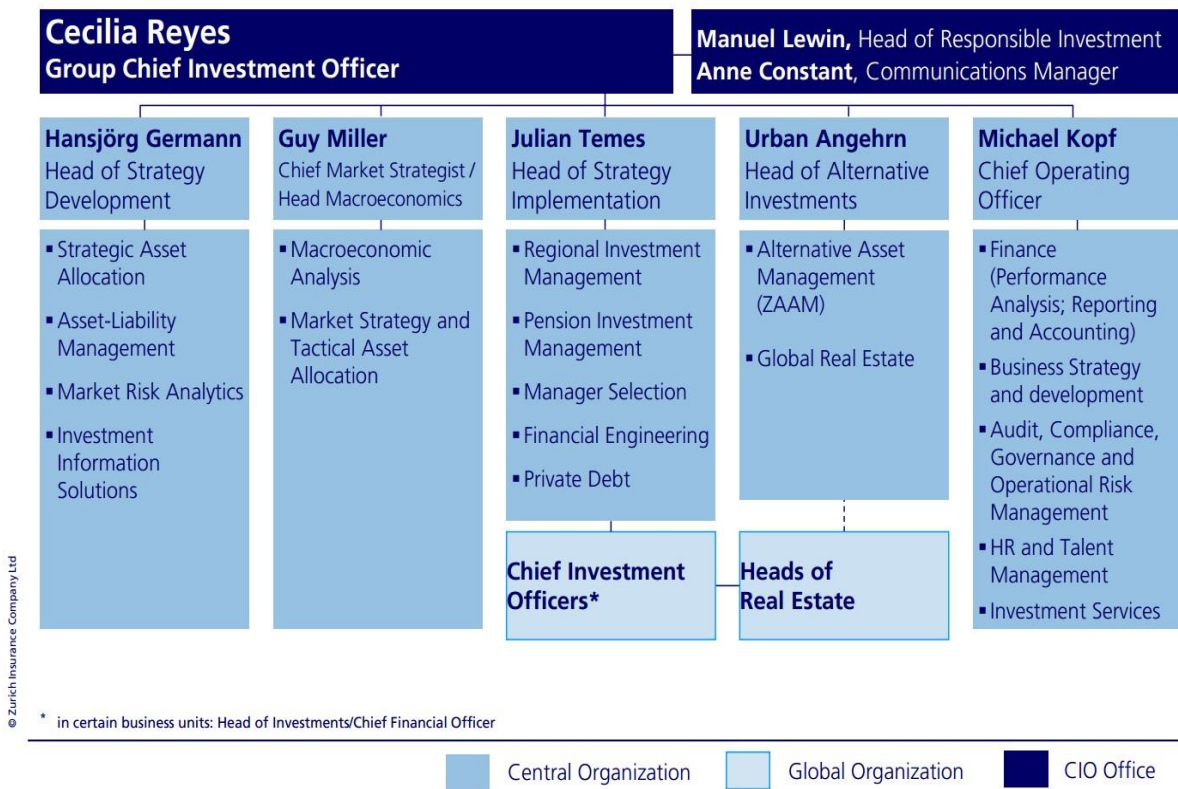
Cecilia Reyes
Group Chief Investment Officer

Manuel Lewin, Head of Responsible Investment
Anne Constant, Communications Manager

Hansjörg Germann
Head of Strategy Development

- Strategic Asset Allocation
- Asset-Liability Management
- Market Risk Analytics
- Investment Information Solutions

Guy Miller
Chief Market Strategist / Head Macroeconomics

- Macroeconomic Analysis
- Market Strategy and Tactical Asset Allocation

Julian Temes
Head of Strategy Implementation

- Regional Investment Management
- Pension Investment Management
- Manager Selection
- Financial Engineering
- Private Debt

Chief Investment Officers*

Urban Angehrn
Head of Alternative Investments

- Alternative Asset Management (ZAAM)
- Global Real Estate

Heads of Real Estate

Michael Kopf
Chief Operating Officer

- Finance (Performance Analysis; Reporting and Accounting)
- Business Strategy and development
- Audit, Compliance, Governance and Operational Risk Management
- HR and Talent Management
- Investment Services

© Zurich Insurance Company Ltd

* in certain business units: Head of Investments/Chief Financial Officer

Central Organization
Global Organization
CIO Office